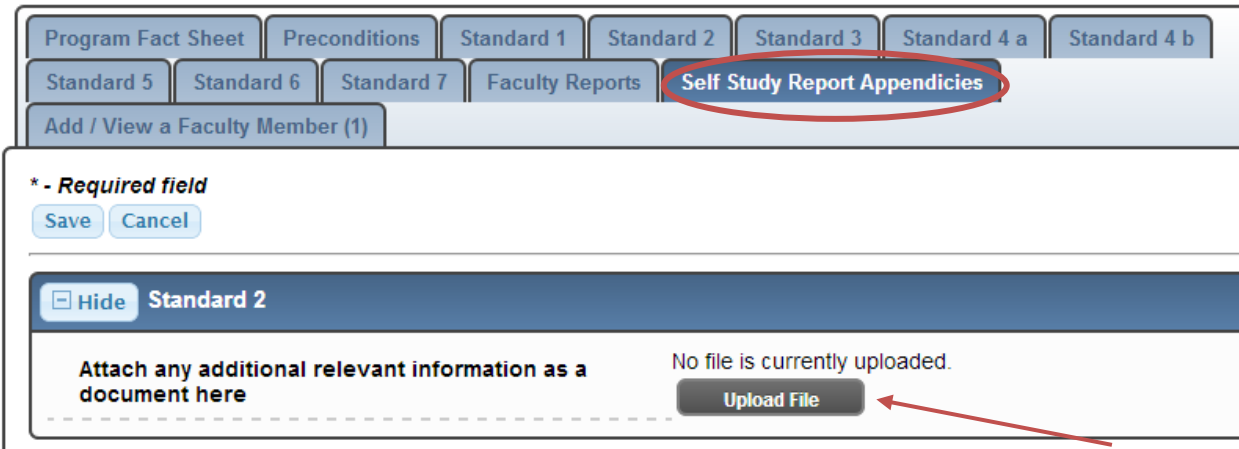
Program Fact Sheet | Preconditions | Standard 1 | Standard 2 | Standard 3 | Standard 4 a | Standard 4 b

Standard 5 | Standard 6 | Standard 7 | Faculty Reports | Self Study Report Appendicies

Add / View a Faculty Member (1)

* - Required field

Save | Cancel

Hide | Standard 2

Attach any additional relevant information as a document here

No file is currently uploaded.

Upload File